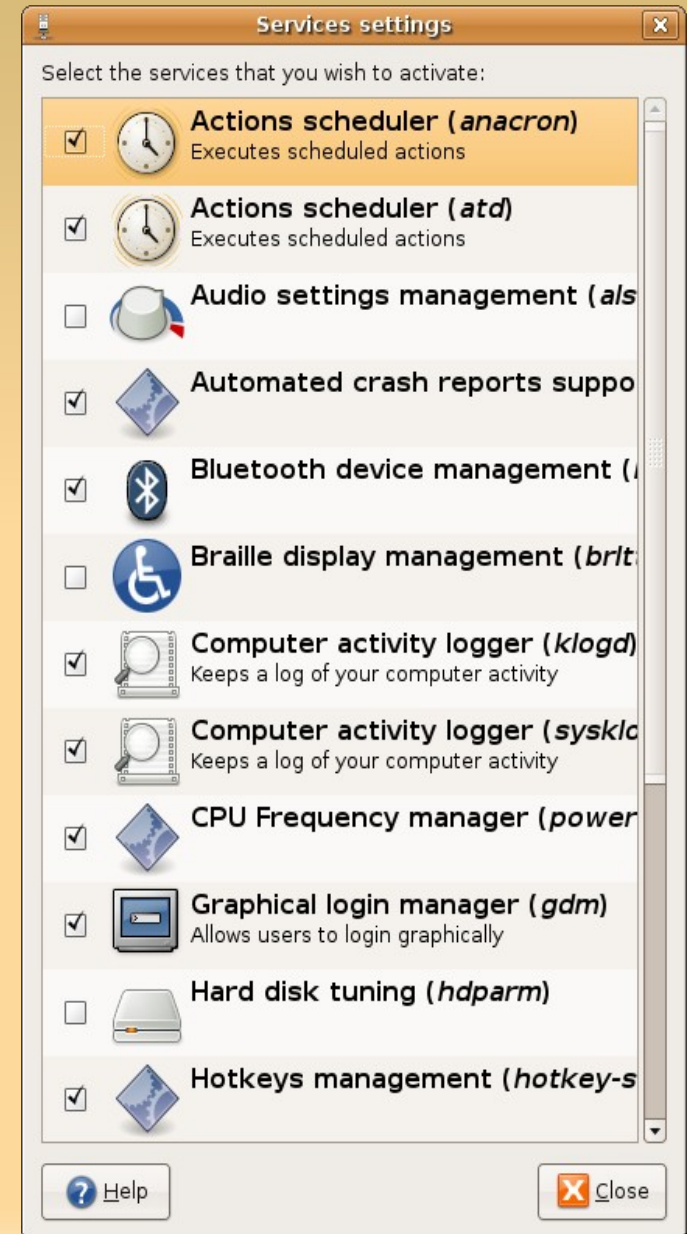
Services settings

Select the services that you wish to activate:

Actions scheduler (*anacron*)
Executes scheduled actions

Actions scheduler (*atd*)
Executes scheduled actions

Audio settings management (*als*

Automated crash reports suppo

Bluetooth device management (*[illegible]*

Braille display management (*brlt*

Computer activity logger (*klogd*)
Keeps a log of your computer activity

Computer activity logger (*sysklo*
Keeps a log of your computer activity

CPU Frequency manager (*power*

Graphical login manager (*gdm*)
Allows users to login graphically

Hard disk tuning (*hdparm*)

Hotkeys management (*hotkey-s*

Help

Close